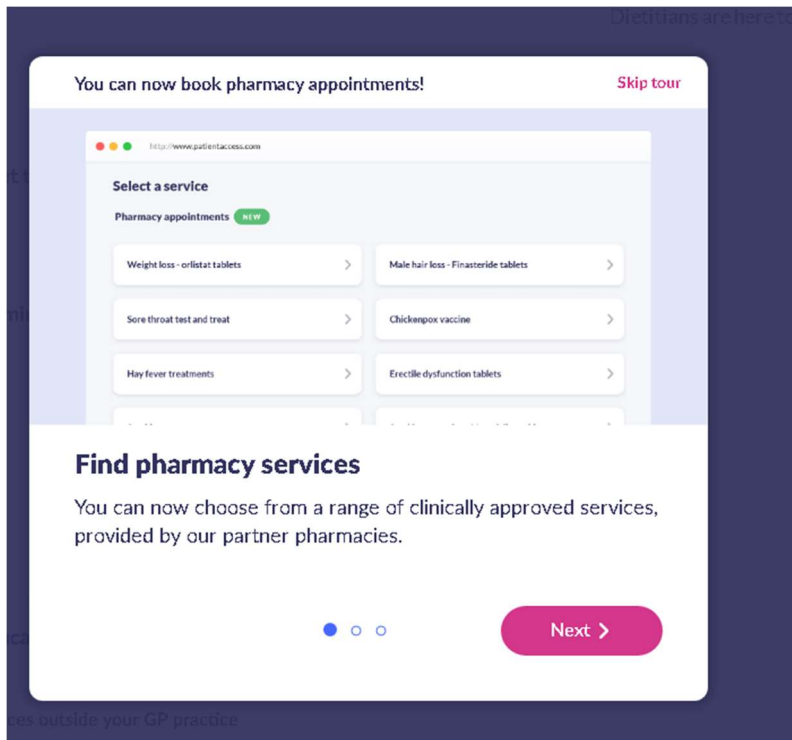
Dietitians are here to

t

ni

ca

ces outside your GP practice

You can now book pharmacy appointments!

Skip tour

http://www.patientaccess.com

Select a service

Pharmacy appointments NEW

Weight loss - orlistat tablets

Male hair loss - Finasteride tablets

Sore throat test and treat

Chickenpox vaccine

Hay fever treatments

Erectile dysfunction tablets

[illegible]

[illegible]

Find pharmacy services

You can now choose from a range of clinically approved services, provided by our partner pharmacies.

Next